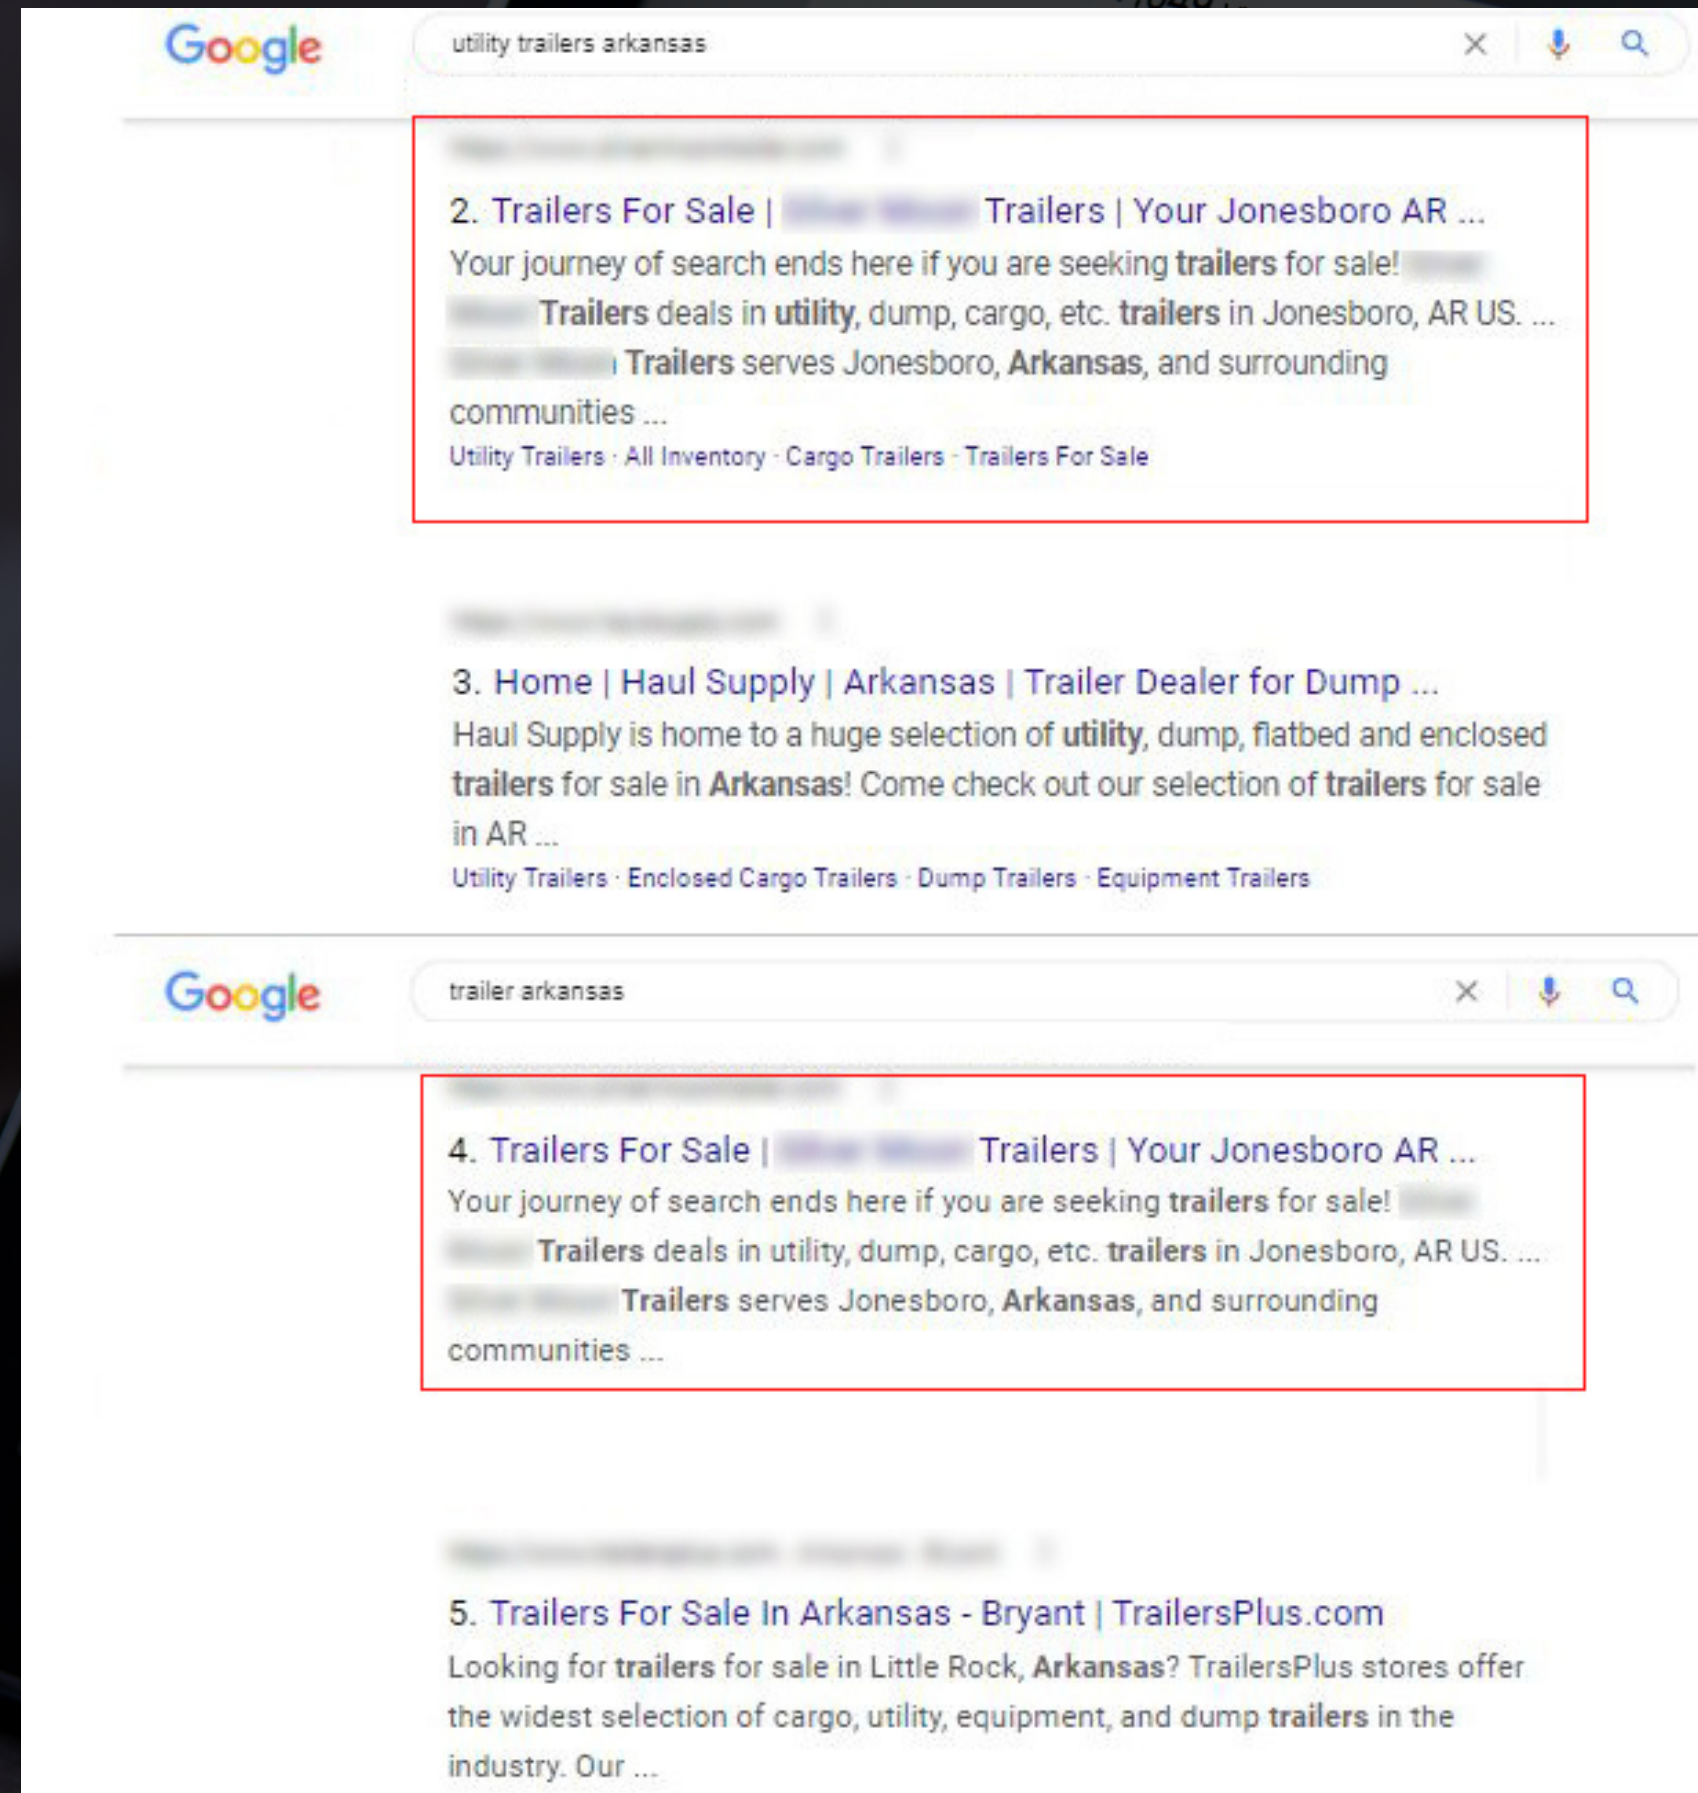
Google

utility trailers arkansas

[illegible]

2. Trailers For Sale | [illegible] Trailers | Your Jonesboro AR ...

Your journey of search ends here if you are seeking trailers for sale! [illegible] Trailers deals in utility, dump, cargo, etc. trailers in Jonesboro, AR US. ... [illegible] Trailers serves Jonesboro, Arkansas, and surrounding communities ...

Utility Trailers · All Inventory · Cargo Trailers · Trailers For Sale

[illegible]

3. Home | Haul Supply | Arkansas | Trailer Dealer for Dump ...

Haul Supply is home to a huge selection of utility, dump, flatbed and enclosed trailers for sale in Arkansas! Come check out our selection of trailers for sale in AR ...

Utility Trailers · Enclosed Cargo Trailers · Dump Trailers · Equipment Trailers

Google

trailer arkansas

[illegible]

4. Trailers For Sale | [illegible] Trailers | Your Jonesboro AR ...

Your journey of search ends here if you are seeking trailers for sale! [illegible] Trailers deals in utility, dump, cargo, etc. trailers in Jonesboro, AR US. ... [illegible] Trailers serves Jonesboro, Arkansas, and surrounding communities ...

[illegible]

5. Trailers For Sale In Arkansas - Bryant | TrailersPlus.com

Looking for trailers for sale in Little Rock, Arkansas? TrailersPlus stores offer the widest selection of cargo, utility, equipment, and dump trailers in the industry. Our ...